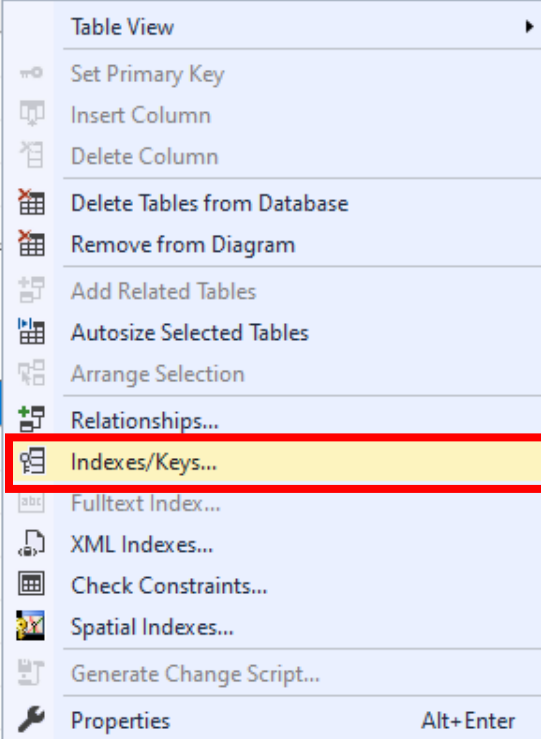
Table View
Set Primary Key
Insert Column
Delete Column
Delete Tables from Database
Remove from Diagram
Add Related Tables
Autosize Selected Tables
Arrange Selection
Relationships...
Indexes/Keys...
Fulltext Index...
XML Indexes...
Check Constraints...
Spatial Indexes...
Generate Change Script...
Properties Alt+Enter